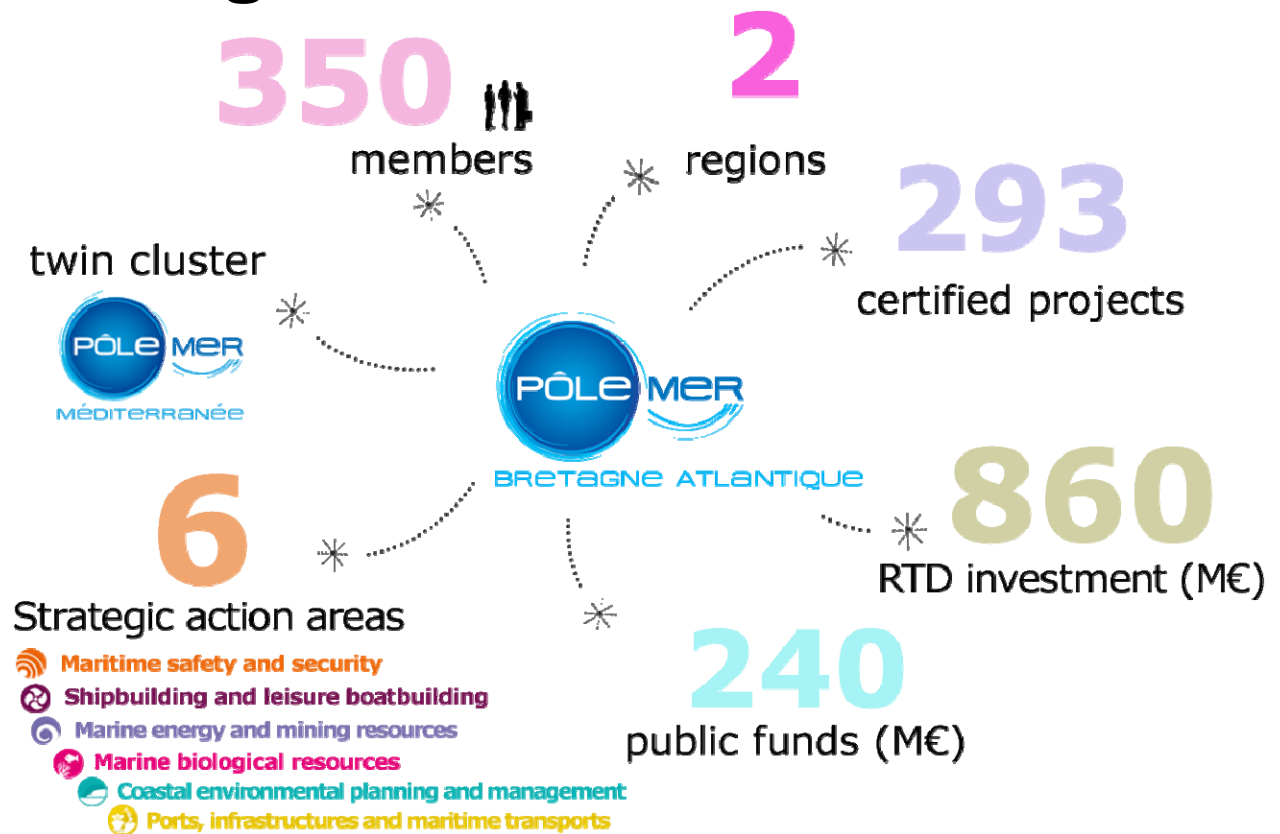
350 members

2 regions

293 certified projects

twin cluster

PÔLE MER MÉDITERRANÉE

PÔLE MER BRETAGNE ATLANTIQUE

860 RTD investment (M€)

6 Strategic action areas

Maritime safety and security

Shipbuilding and leisure boatbuilding

Marine energy and mining resources

Marine biological resources

Coastal environmental planning and management

Ports, infrastructures and maritime transports

240 public funds (M€)